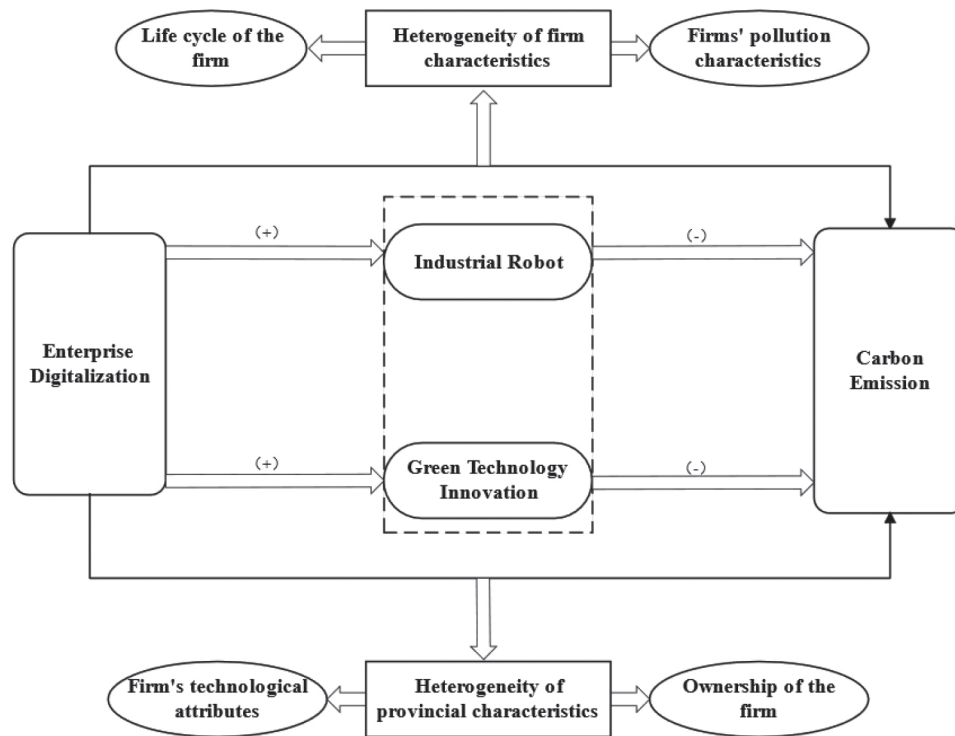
Life cycle of the firm

Heterogeneity of firm characteristics

Firms' pollution characteristics

Enterprise Digitalization

(+)

Industrial Robot

(-)

Carbon Emission

(+)

Green Technology Innovation

(-)

Firm's technological attributes

Heterogeneity of provincial characteristics

Ownership of the firm